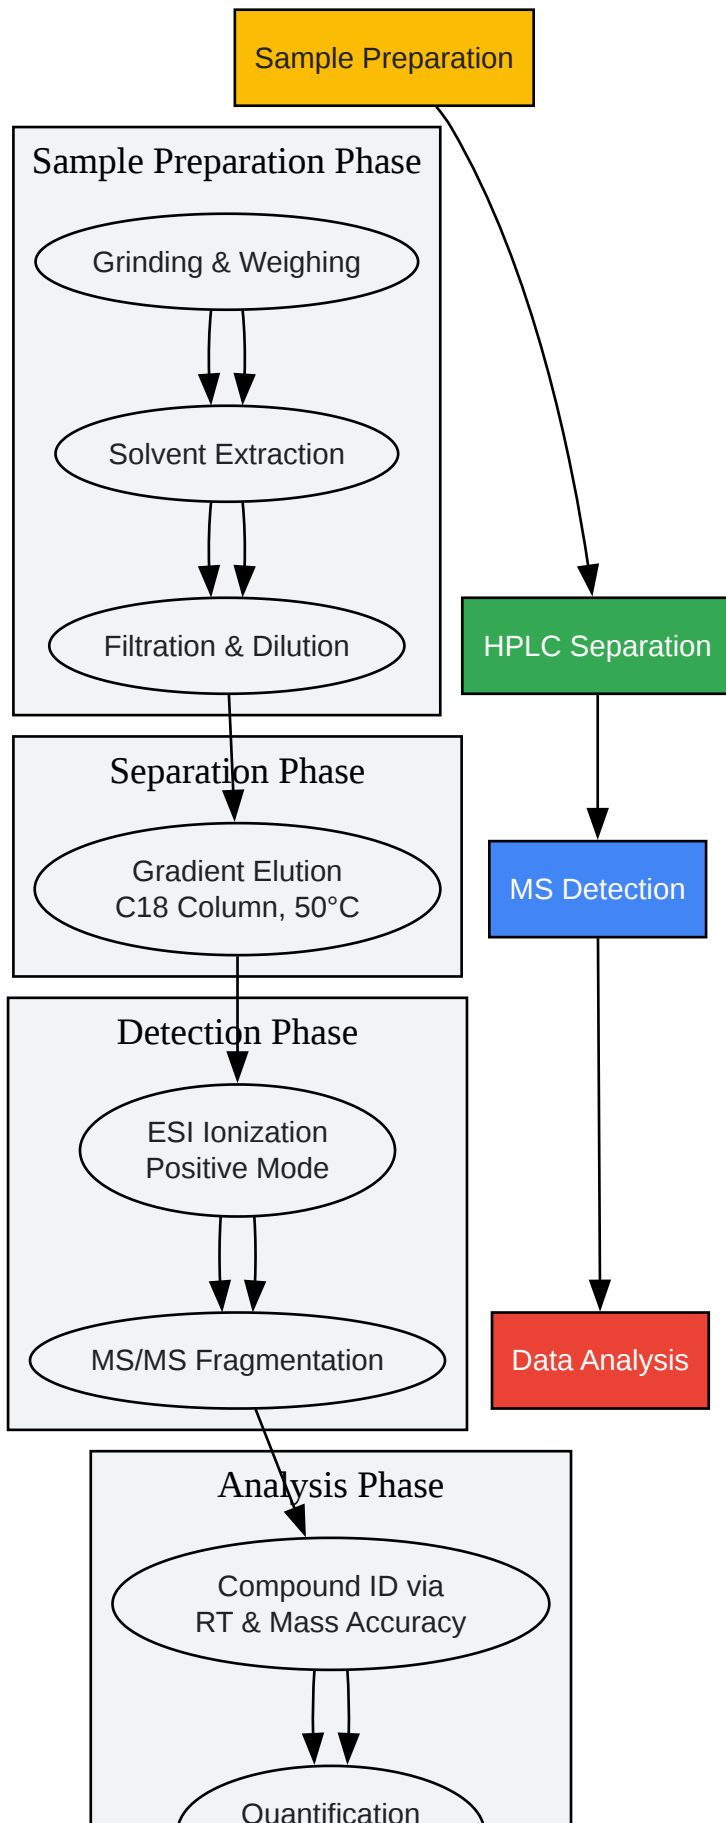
Sample Preparation

Sample Preparation Phase

Grinding & Weighing

Solvent Extraction

Filtration & Dilution

HPLC Separation

Separation Phase

Gradient Elution
C18 Column, 50°C

MS Detection

Detection Phase

ESI Ionization
Positive Mode

MS/MS Fragmentation

Data Analysis

Analysis Phase

Compound ID via
RT & Mass Accuracy

Quantification